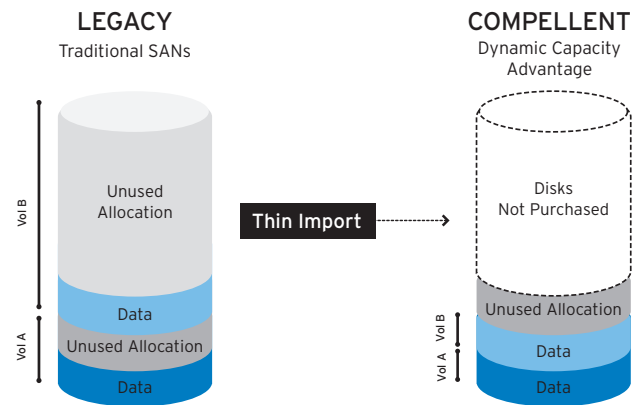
LEGACY
Traditional SANs

Vol B

Unused Allocation

Data

Vol A

Unused Allocation

Data

Thin Import

COMPELLENT
Dynamic Capacity Advantage

Disks Not Purchased

Unused Allocation

Vol B

Data

Vol A

Data